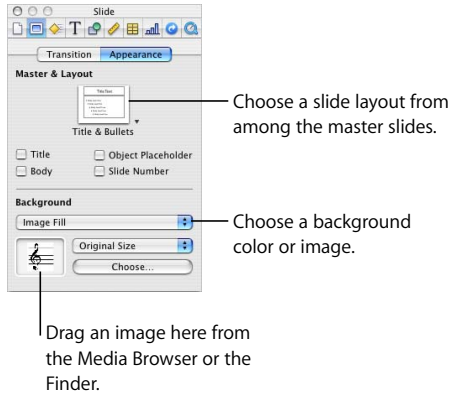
Slide

Transition | Appearance

Master & Layout

Title Text

Title & Bullets

Title
Object Placeholder
Body
Slide Number

Background

Image Fill

Original Size

Choose...

Choose a slide layout from among the master slides.

Choose a background color or image.

Drag an image here from the Media Browser or the Finder.